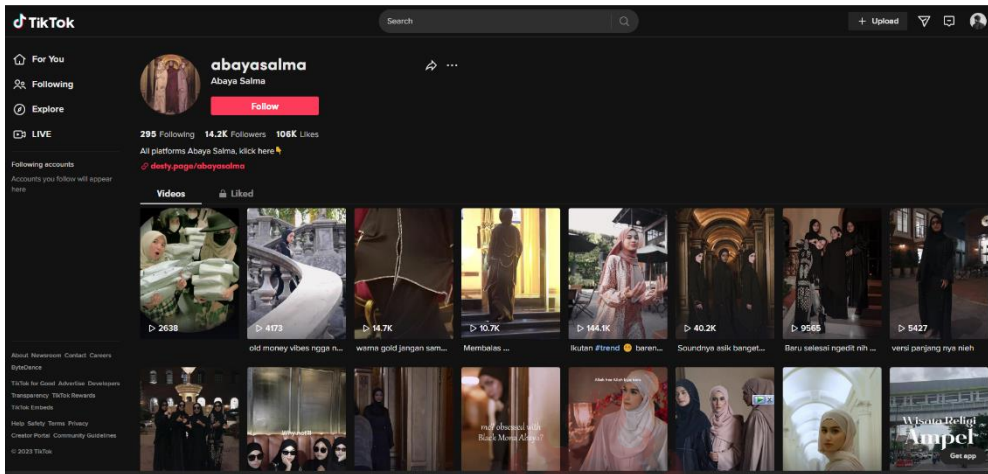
TikTok

Search

+ Upload

For You
Following
Explore
LIVE

Following accounts
Accounts you follow will appear here

abayasalma
Abaya Salma
Follow

295 Following 14.2K Followers 106K Likes
All platforms Abaya Salma, klick here👇
desty.page/abayasalma

Videos Liked

▷ 2638
▷ 4173 old money vibes ngga n...
▷ 14.7K warna gold jangan sam...
▷ 10.7K Membalas ...
▷ 144.1K Ikutan #trend 😊 baren...
▷ 40.2K Soundnya asik banget...
▷ 9565 Baru selesai ngedit nih ...
▷ 5427 versi panjang nya nieh

About Newsroom Contact Careers
ByteDance
TikTok for Good Advertise Developers
Transparency TikTok Rewards
TikTok Embeds
Help Safety Terms Privacy
Creator Portal Community Guidelines
© 2023 TikTok

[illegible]
me? obsessed with Black Mewa Abaya?
Wisata Religi
Ampel
Get app